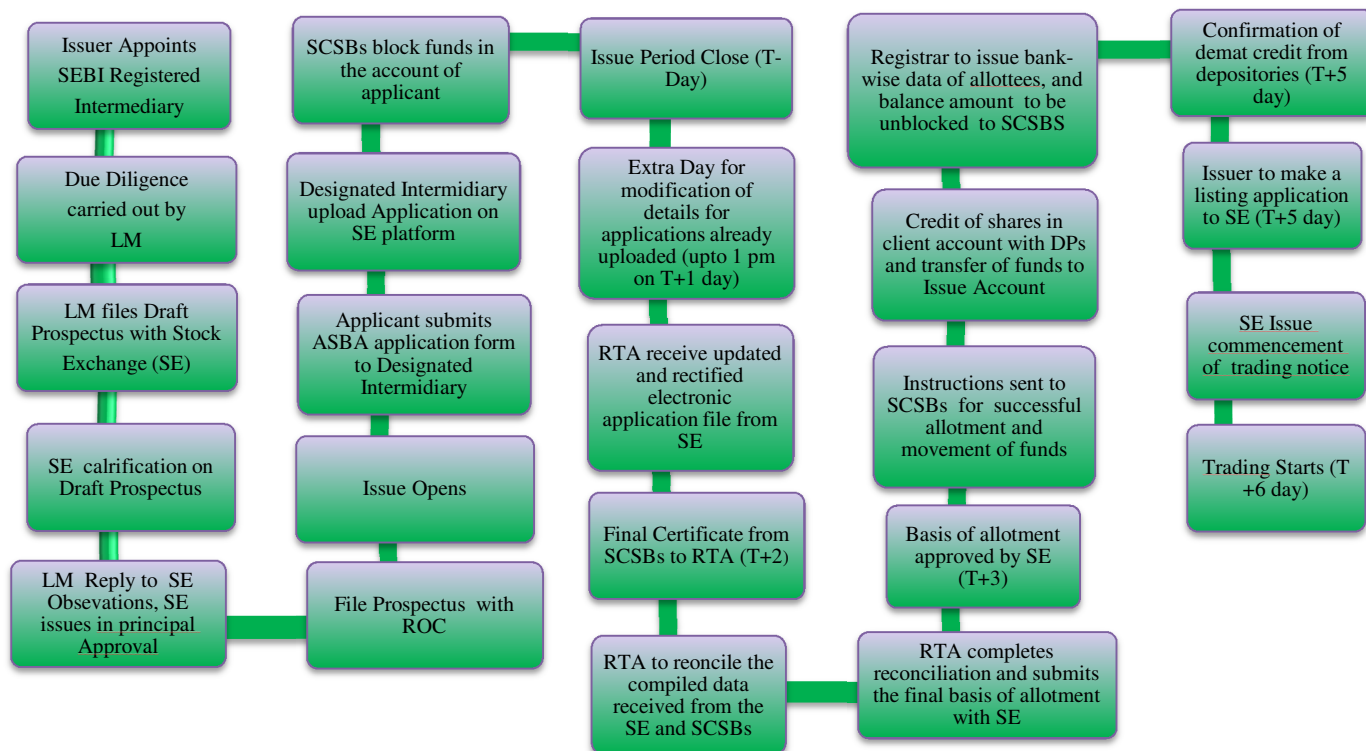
Issuer Appoints SEBI Registered Intermediary

Due Diligence carried out by LM

LM files Draft Prospectus with Stock Exchange (SE)

SE calrification on Draft Prospectus

LM Reply to SE Obsevations, SE issues in principal Approval

File Prospectus with ROC

Issue Opens

Applicant submits ASBA application form to Designated Intermidiary

Designated Intermidiary upload Application on SE platform

SCSBs block funds in the account of applicant

Issue Period Close (T-Day)

Extra Day for modification of details for applications already uploaded (upto 1 pm on T+1 day)

RTA receive updated and rectified electronic application file from SE

Final Certificate from SCSBs to RTA (T+2)

RTA to reconcile the compiled data received from the SE and SCSBs

RTA completes reconciliation and submits the final basis of allotment with SE

Basis of allotment approved by SE (T+3)

Instructions sent to SCSBs for successful allotment and movement of funds

Credit of shares in client account with DPs and transfer of funds to Issue Account

Registrar to issue bank-wise data of allottees, and balance amount to be unblocked to SCSBS

Confirmation of demat credit from depositories (T+5 day)

Issuer to make a listing application to SE (T+5 day)

SE Issue commencement of trading notice

Trading Starts (T +6 day)